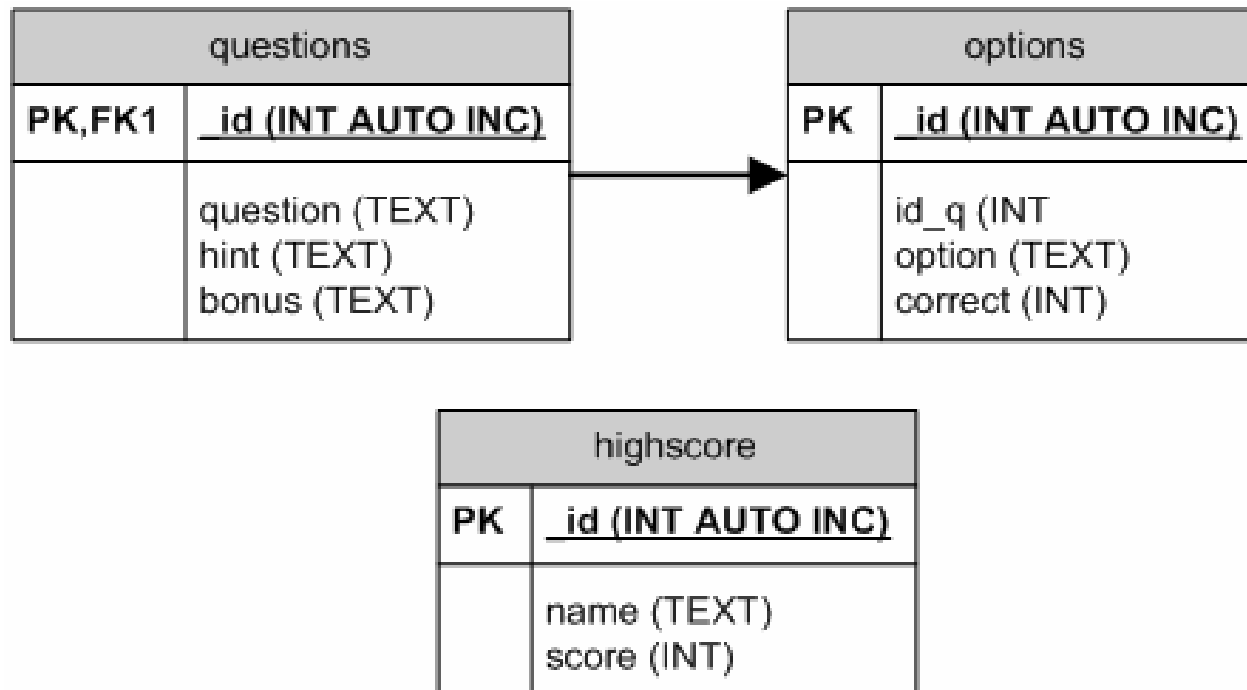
questions

PK,FK1 _id (INT AUTO INC)

question (TEXT)
hint (TEXT)
bonus (TEXT)

options

PK _id (INT AUTO INC)

id_q (INT
option (TEXT)
correct (INT)

highscore

PK _id (INT AUTO INC)

name (TEXT)
score (INT)